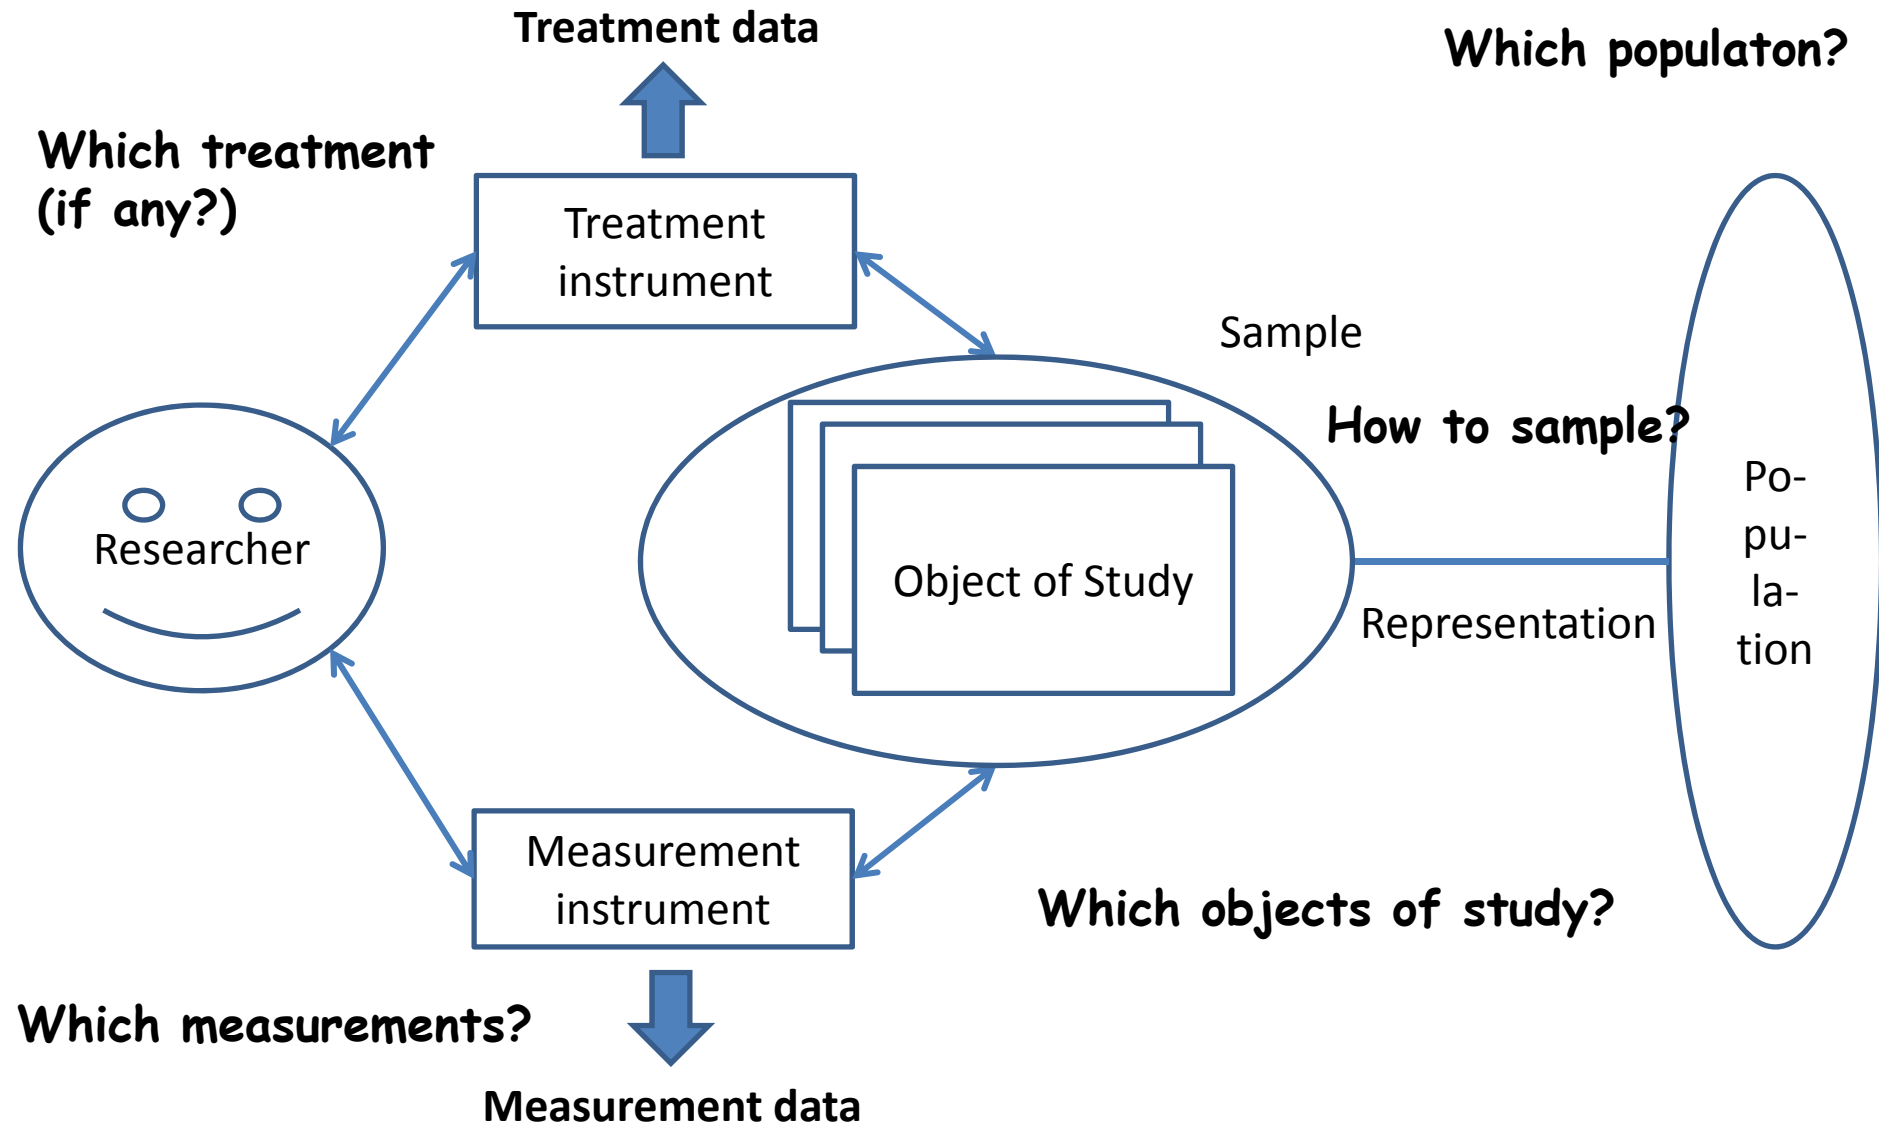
Treatment data

Which populaton?

Which treatment (if any?)

Treatment instrument

Sample

How to sample?

Researcher

Object of Study

Po-
pu-
la-
tion

Representation

Measurement instrument

Which objects of study?

Which measurements?

Measurement data